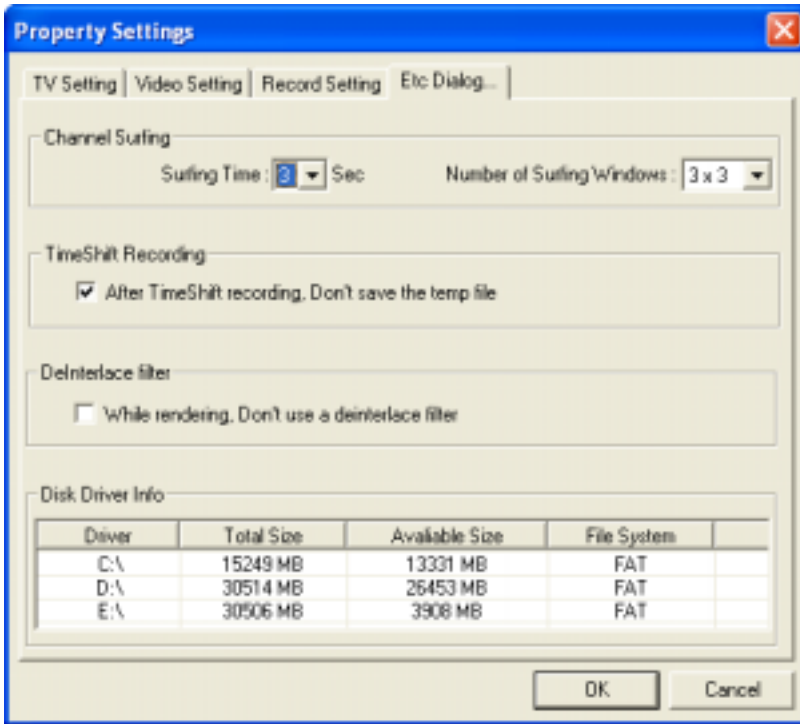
Property Settings

TV Setting | Video Setting | Record Setting | Etc Dialog...

Channel Surfing

Surfing Time : 3 Sec

Number of Surfing Windows : 3 x 3

TimeShift Recording

After TimeShift recording, Don't save the temp file

DeInterlace filter

While rendering, Don't use a deinterlace filter

Disk Driver Info

| Driver | Total Size | Avaliable Size | File System |
|---|---|---|---|
| C:\ | 15249 MB | 13331 MB | FAT |
| D:\ | 30514 MB | 26453 MB | FAT |
| E:\ | 30506 MB | 3908 MB | FAT |

OK

Cancel